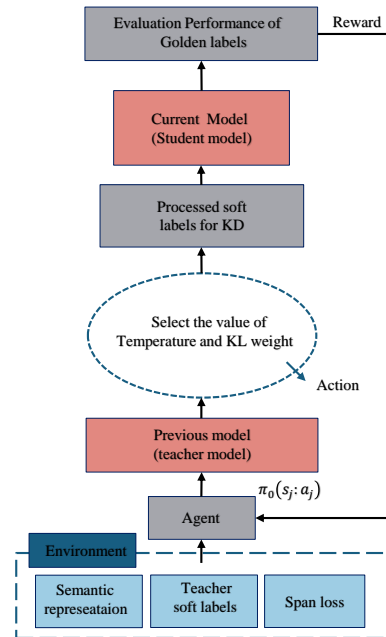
Evaluation Performance of Golden labels

Reward

Current Model (Student model)

Processed soft labels for KD

Select the value of Temperature and KL weight

Action

Previous model (teacher model)

$\pi_0(s_j : a_j)$

Agent

Environment

Semantic represeataion

Teacher soft labels

Span loss